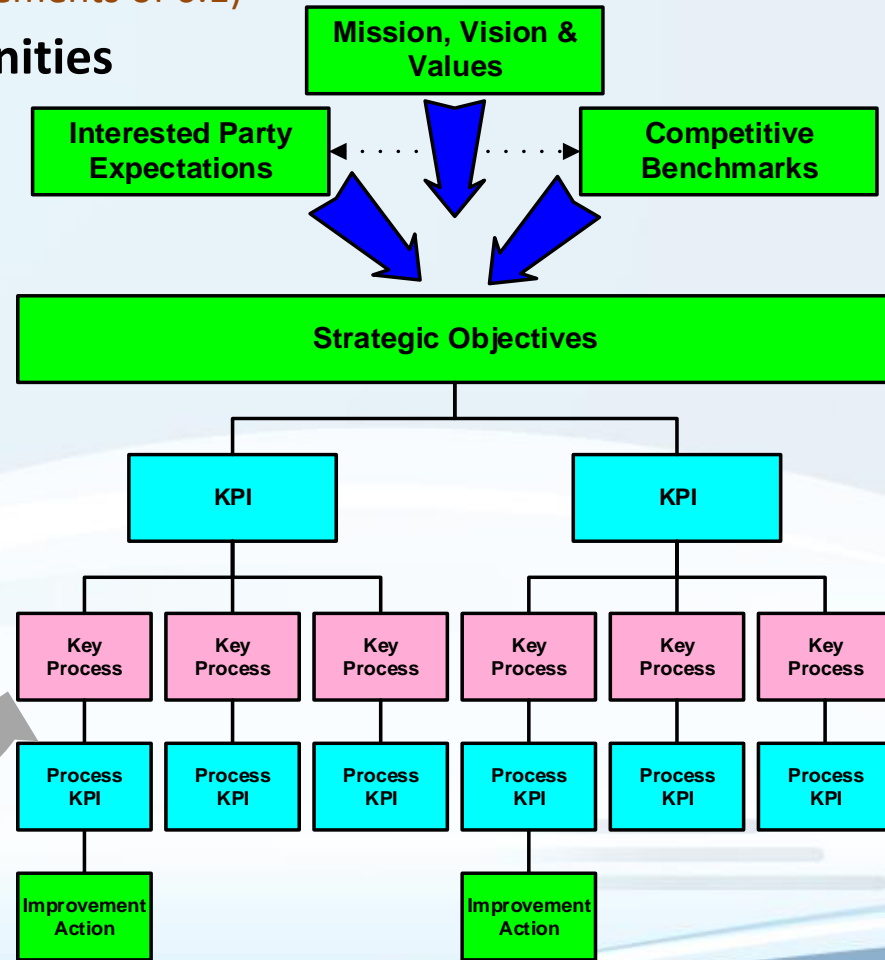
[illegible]ements of 6.2)

nities

Mission, Vision & Values

Interested Party Expectations

Competitive Benchmarks

Strategic Objectives

KPI

KPI

Key Process

Key Process

Key Process

Key Process

Key Process

Key Process

Process KPI

Process KPI

Process KPI

Process KPI

Process KPI

Process KPI

Improvement Action

Improvement Action